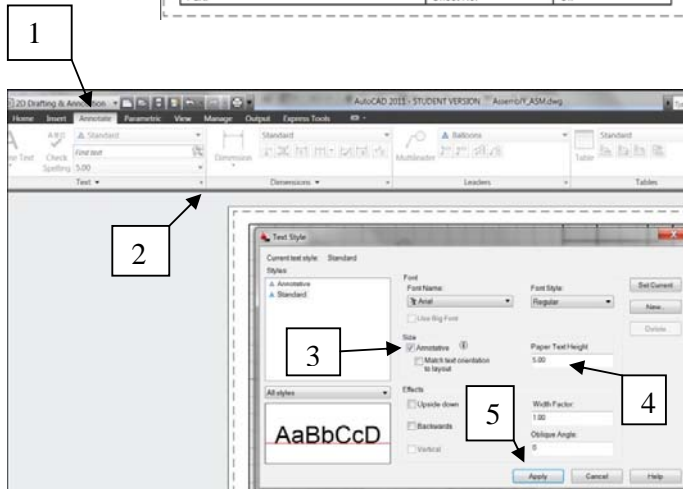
1

2D Drafting & Annotation

AutoCAD 2011 - STUDENT VERSION Assembly_ASM.dwg

Home Insert Annotate Parametric View Manage Output Express Tools

Standard

Multiline Text

Check Spelling

Find text

5.00

Text ▾

Dimension

Standard

Dimensions ▾

Balloons

Multileader

Leaders

Standard

Table

Tables

2

Text Style

Current text style: Standard

Styles:

Annotative

Standard

Font

Font Name:

Arial

Font Style:

Regular

Use Big Font

Set Current

New...

Delete

Size

Annotative

Match text orientation to layout

Paper Text Height

5.00

3

4

All styles

Effects

Upside down

Backwards

Vertical

Width Factor:

1.00

Oblique Angle:

0

AaBbCcD

5

Apply

Cancel

Help